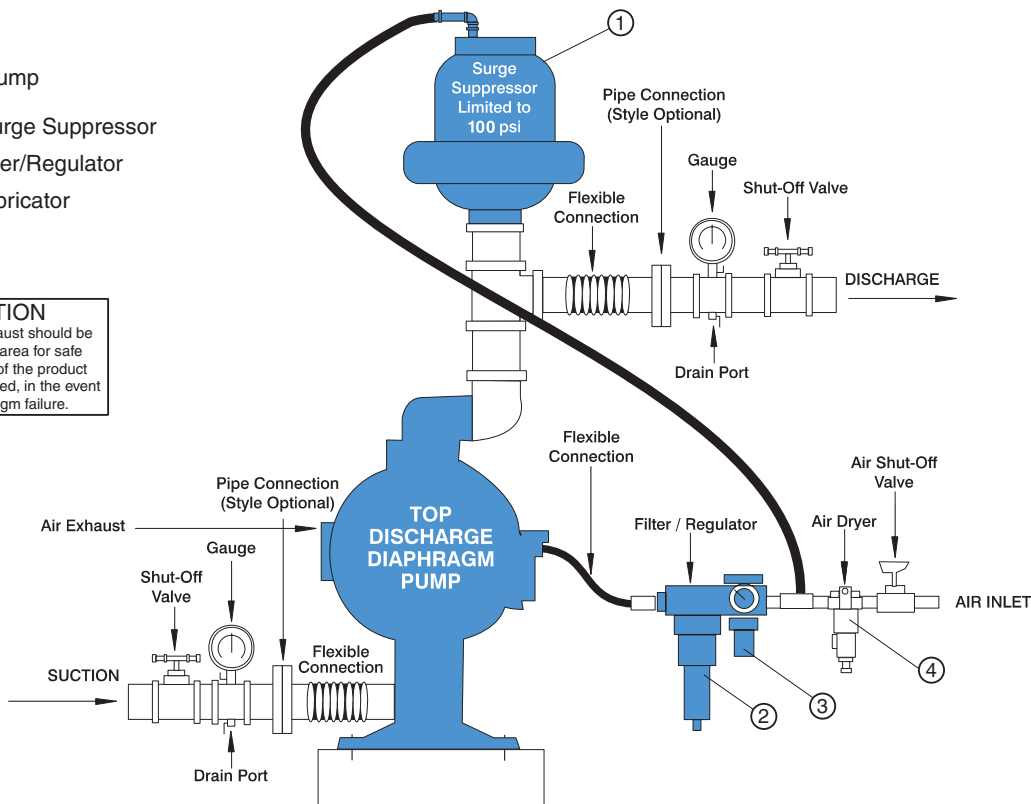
ump
urge Suppressor
er/Regulator
oricator

TION
aust should be
area for safe
of the product
ed, in the event
gm failure.

1
Surge Suppressor Limited to 100 psi

Pipe Connection (Style Optional)
Gauge
Shut-Off Valve
Flexible Connection
DISCHARGE
Drain Port

Flexible Connection
Air Shut-Off Valve
Pipe Connection (Style Optional)
Air Exhaust
TOP DISCHARGE DIAPHRAGM PUMP
Filter / Regulator
Air Dryer
AIR INLET
Gauge
Shut-Off Valve
Flexible Connection
SUCTION
4
2
3
Drain Port